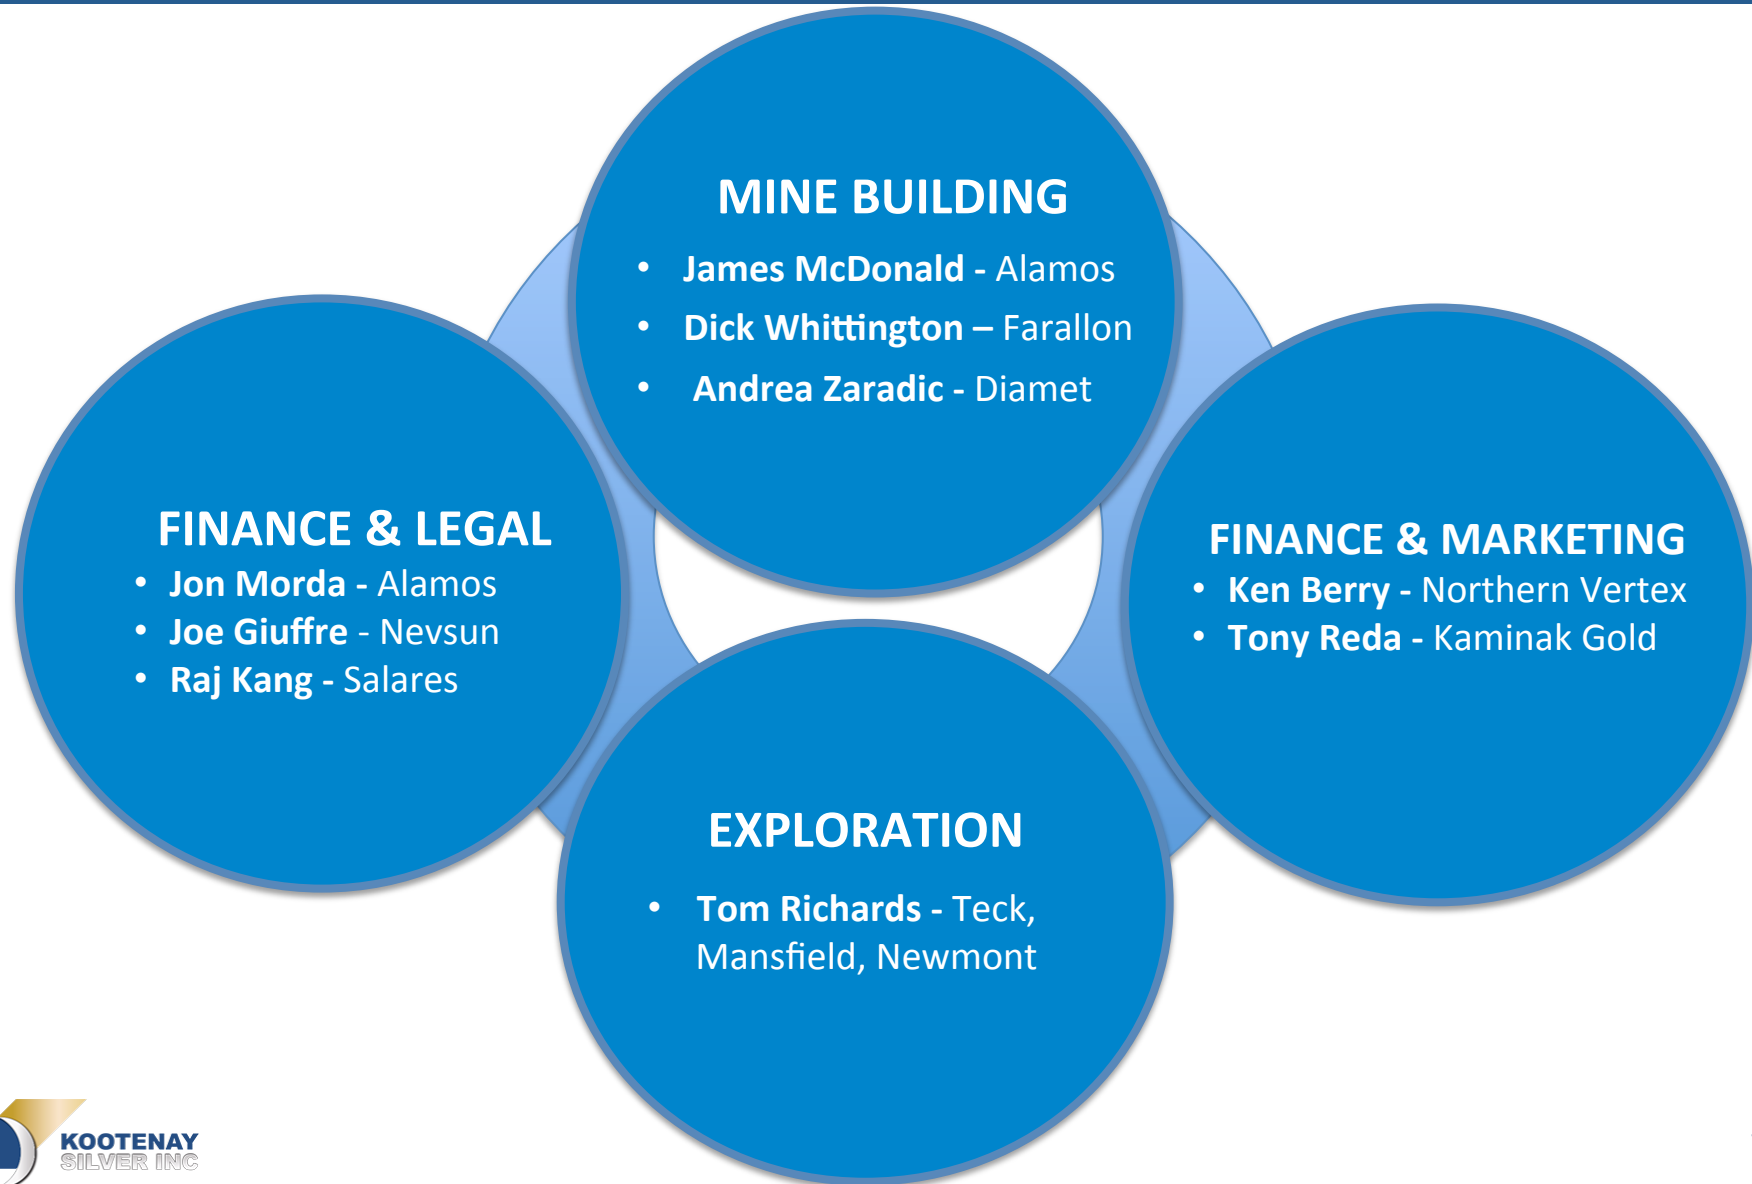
MINE BUILDING

- James McDonald - Alamos
- Dick Whittington – Farallon
- Andrea Zaradic - Diamet

FINANCE & LEGAL

- Jon Morda - Alamos
- Joe Giuffre - Nevsun
- Raj Kang - Salares

FINANCE & MARKETING

- Ken Berry - Northern Vertex
- Tony Reda - Kaminak Gold

EXPLORATION

- Tom Richards - Teck, Mansfield, Newmont

KOOTENAY SILVER INC